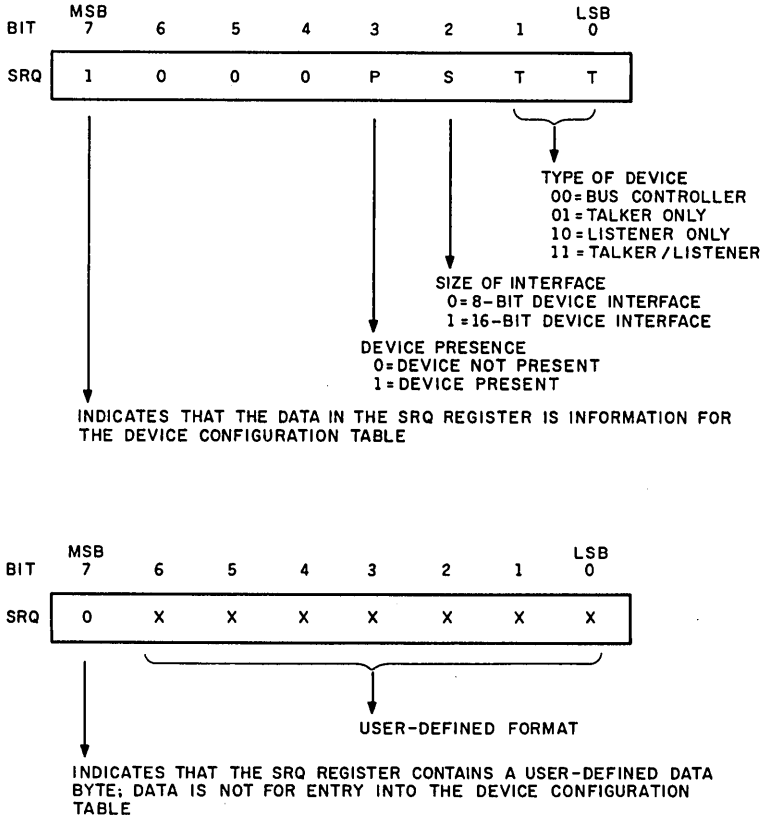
| BIT | MSB 7 | 6 | 5 | 4 | 3 | 2 | 1 | LSB 0 |
|---|---|---|---|---|---|---|---|---|
| SRQ | 1 | 0 | 0 | 0 | P | S | T | T |

TYPE OF DEVICE
00 = BUS CONTROLLER
01 = TALKER ONLY
10 = LISTENER ONLY
11 = TALKER / LISTENER

SIZE OF INTERFACE
0 = 8-BIT DEVICE INTERFACE
1 = 16-BIT DEVICE INTERFACE

DEVICE PRESENCE
0 = DEVICE NOT PRESENT
1 = DEVICE PRESENT

INDICATES THAT THE DATA IN THE SRQ REGISTER IS INFORMATION FOR THE DEVICE CONFIGURATION TABLE

| BIT | MSB 7 | 6 | 5 | 4 | 3 | 2 | 1 | LSB 0 |
|---|---|---|---|---|---|---|---|---|
| SRQ | 0 | X | X | X | X | X | X | X |

USER-DEFINED FORMAT

INDICATES THAT THE SRQ REGISTER CONTAINS A USER-DEFINED DATA BYTE; DATA IS NOT FOR ENTRY INTO THE DEVICE CONFIGURATION TABLE